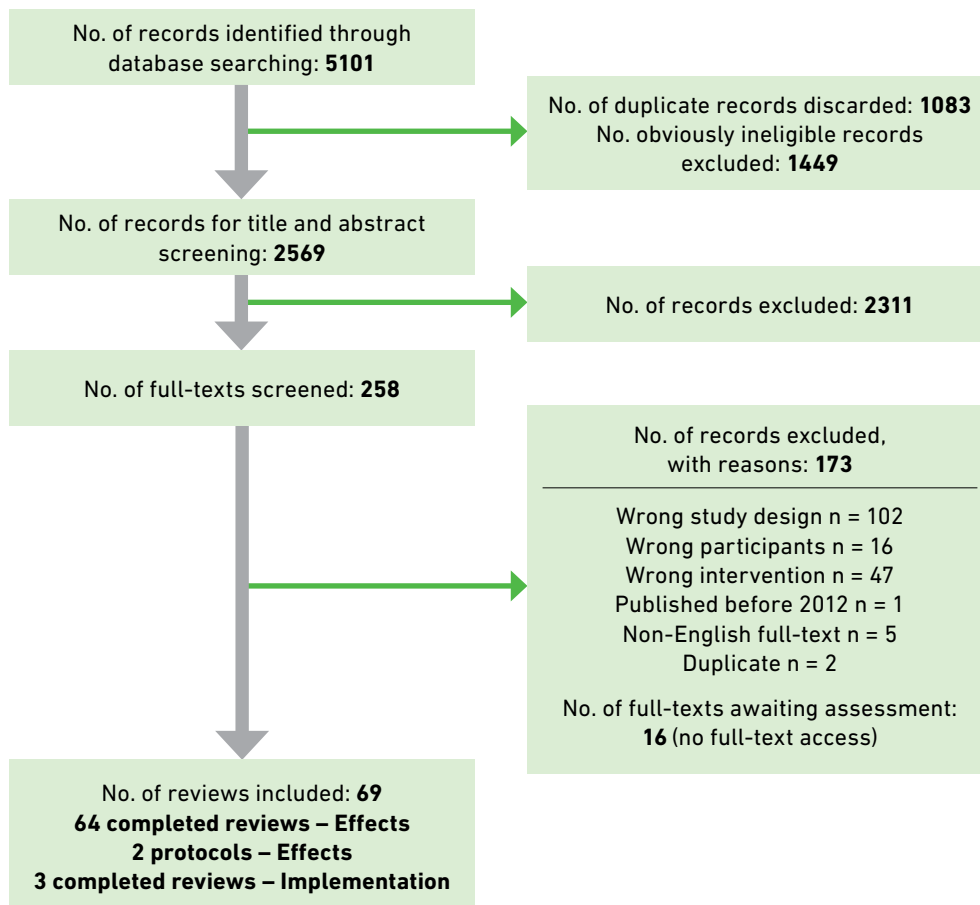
No. of records identified through database searching: **5101**

No. of duplicate records discarded: **1083**
No. obviously ineligible records excluded: **1449**

No. of records for title and abstract screening: **2569**

No. of records excluded: **2311**

No. of full-texts screened: **258**

No. of records excluded, with reasons: **173**

Wrong study design n = 102
Wrong participants n = 16
Wrong intervention n = 47
Published before 2012 n = 1
Non-English full-text n = 5
Duplicate n = 2

No. of full-texts awaiting assessment: **16** (no full-text access)

No. of reviews included: **69**
**64 completed reviews – Effects**
**2 protocols – Effects**
**3 completed reviews – Implementation**